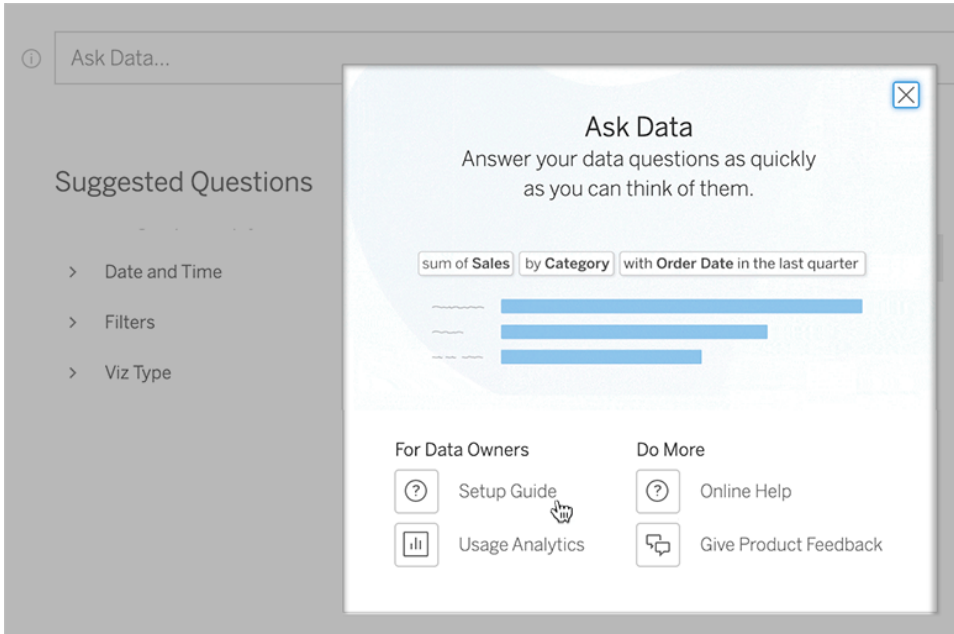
Ask Data...

Suggested Questions

Date and Time

Filters

Viz Type

Ask Data

Answer your data questions as quickly as you can think of them.

sum of **Sales** by **Category** with **Order Date** in the last quarter

For Data Owners

Setup Guide

Usage Analytics

Do More

Online Help

Give Product Feedback